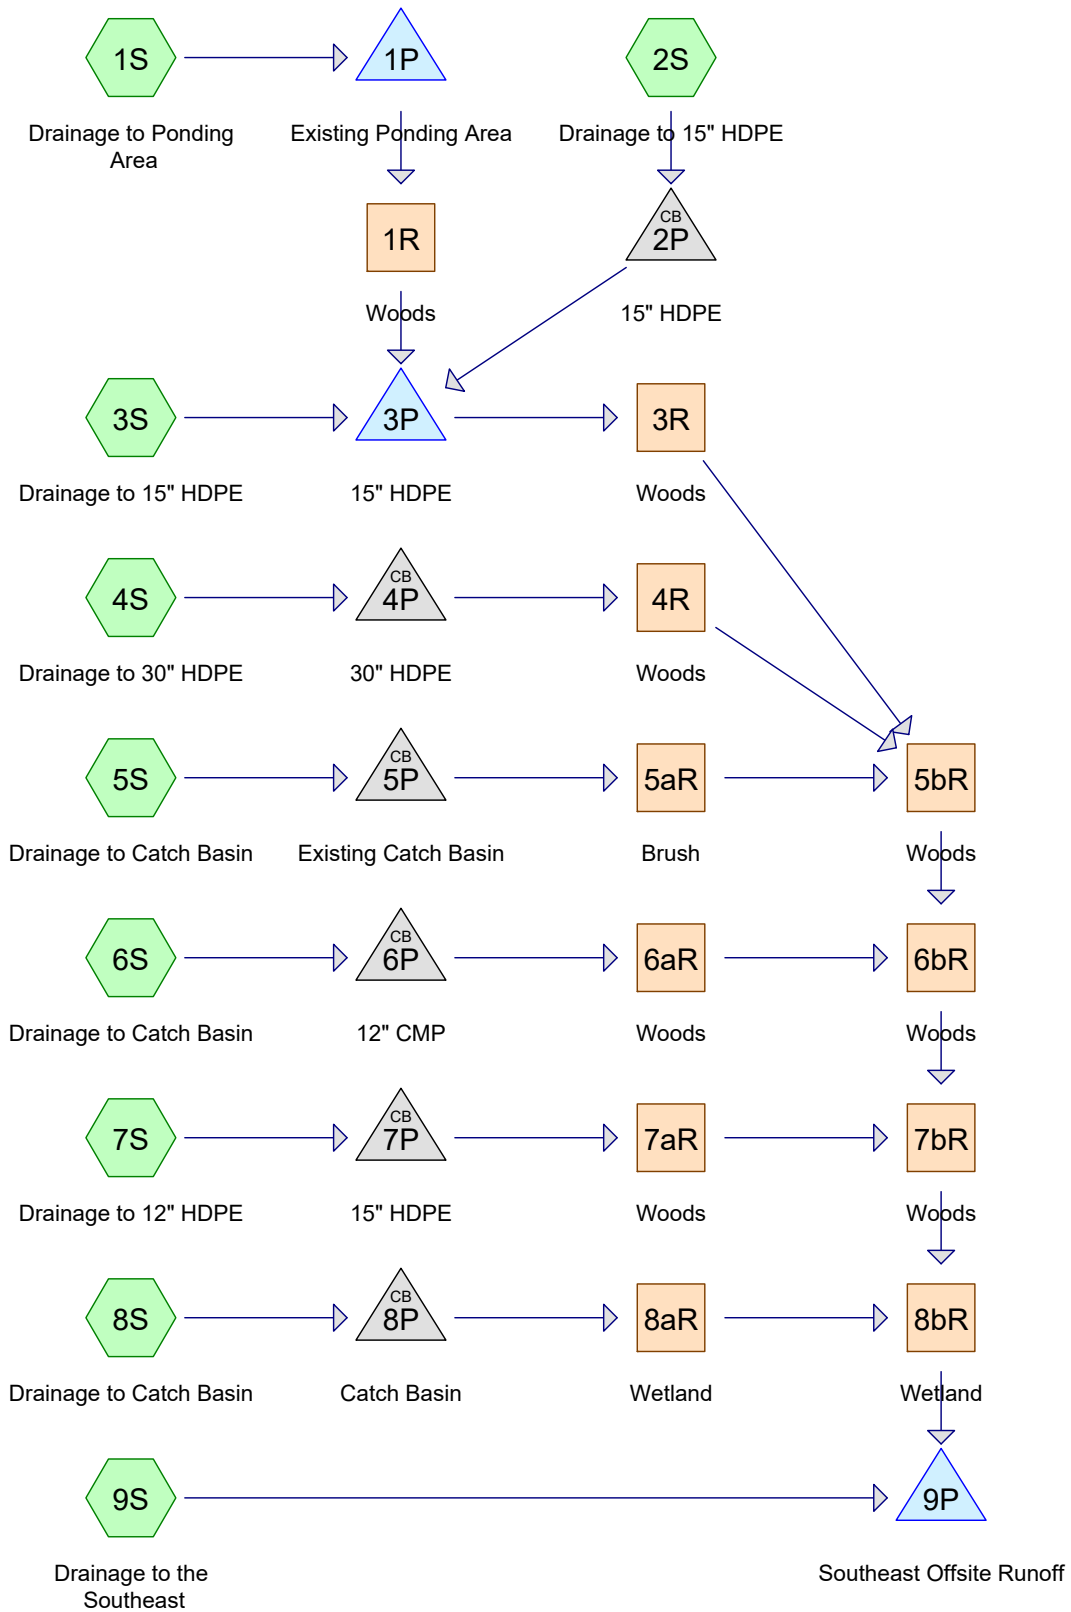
1S
Drainage to Ponding Area

1P
Existing Ponding Area

2S
Drainage to 15" HDPE

1R
Woods

CB
2P
15" HDPE

3S
Drainage to 15" HDPE

3P
15" HDPE

3R
Woods

4S
Drainage to 30" HDPE

CB
4P
30" HDPE

4R
Woods

5S
Drainage to Catch Basin

CB
5P
Existing Catch Basin

5aR
Brush

5bR
Woods

6S
Drainage to Catch Basin

CB
6P
12" CMP

6aR
Woods

6bR
Woods

7S
Drainage to 12" HDPE

CB
7P
15" HDPE

7aR
Woods

7bR
Woods

8S
Drainage to Catch Basin

CB
8P
Catch Basin

8aR
Wetland

8bR
Wetland

9S
Drainage to the Southeast

9P
Southeast Offsite Runoff